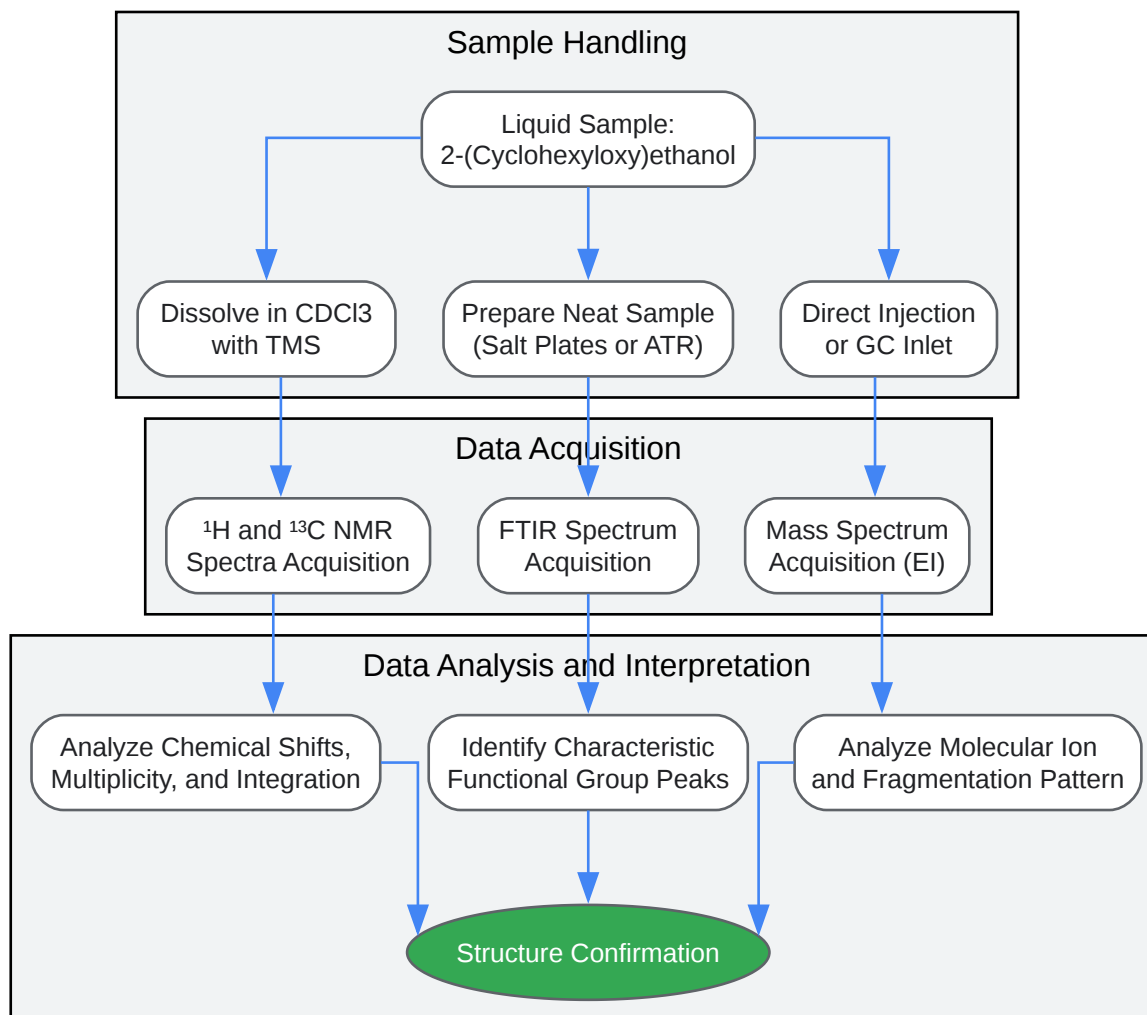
Sample Handling

Liquid Sample: 2-(Cyclohexyloxy)ethanol

Dissolve in CDCl3 with TMS

Prepare Neat Sample (Salt Plates or ATR)

Direct Injection or GC Inlet

Data Acquisition

$^1$H and $^{13}$C NMR Spectra Acquisition

FTIR Spectrum Acquisition

Mass Spectrum Acquisition (EI)

Data Analysis and Interpretation

Analyze Chemical Shifts, Multiplicity, and Integration

Identify Characteristic Functional Group Peaks

Analyze Molecular Ion and Fragmentation Pattern

Structure Confirmation